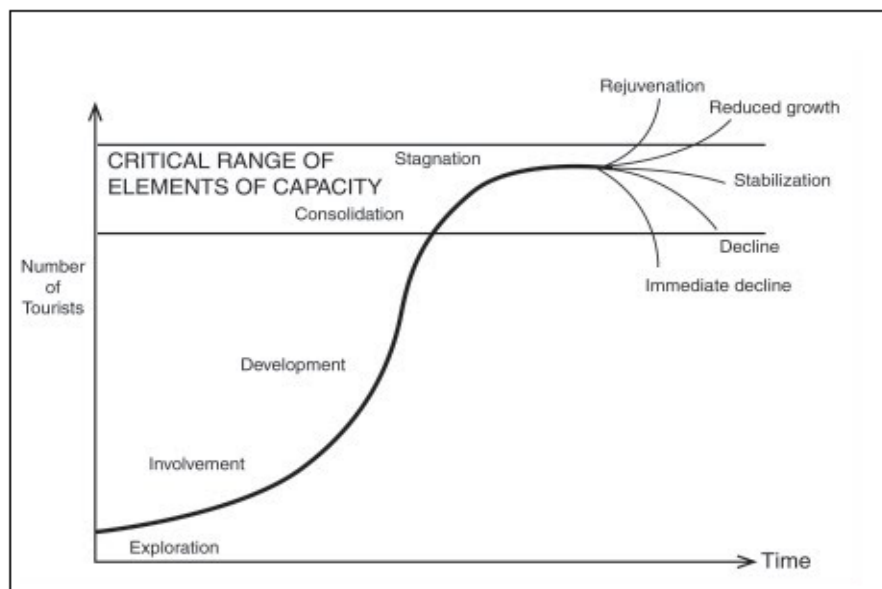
Rejuvenation

Reduced growth

CRITICAL RANGE OF ELEMENTS OF CAPACITY

Stagnation

Stabilization

Consolidation

Decline

Immediate decline

Number of Tourists

Development

Involvement

Exploration

Time